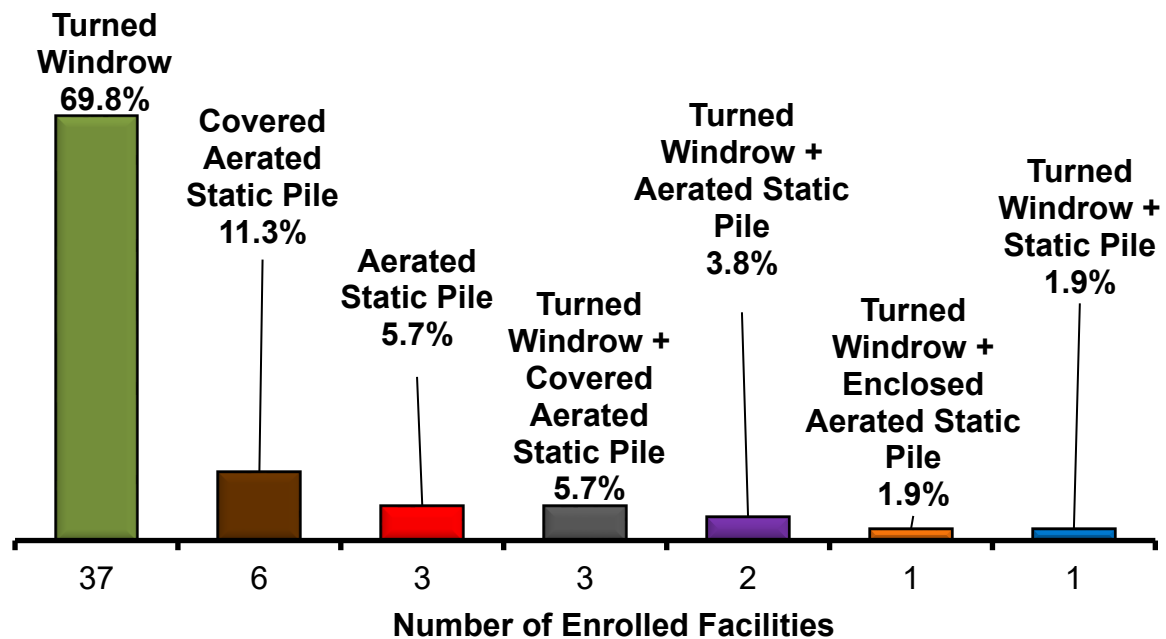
Turned Windrow 69.8%

Covered Aerated Static Pile 11.3%

Aerated Static Pile 5.7%

Turned Windrow + Covered Aerated Static Pile 5.7%

Turned Windrow + Aerated Static Pile 3.8%

Turned Windrow + Enclosed Aerated Static Pile 1.9%

Turned Windrow + Static Pile 1.9%

37 6 3 3 2 1 1

Number of Enrolled Facilities